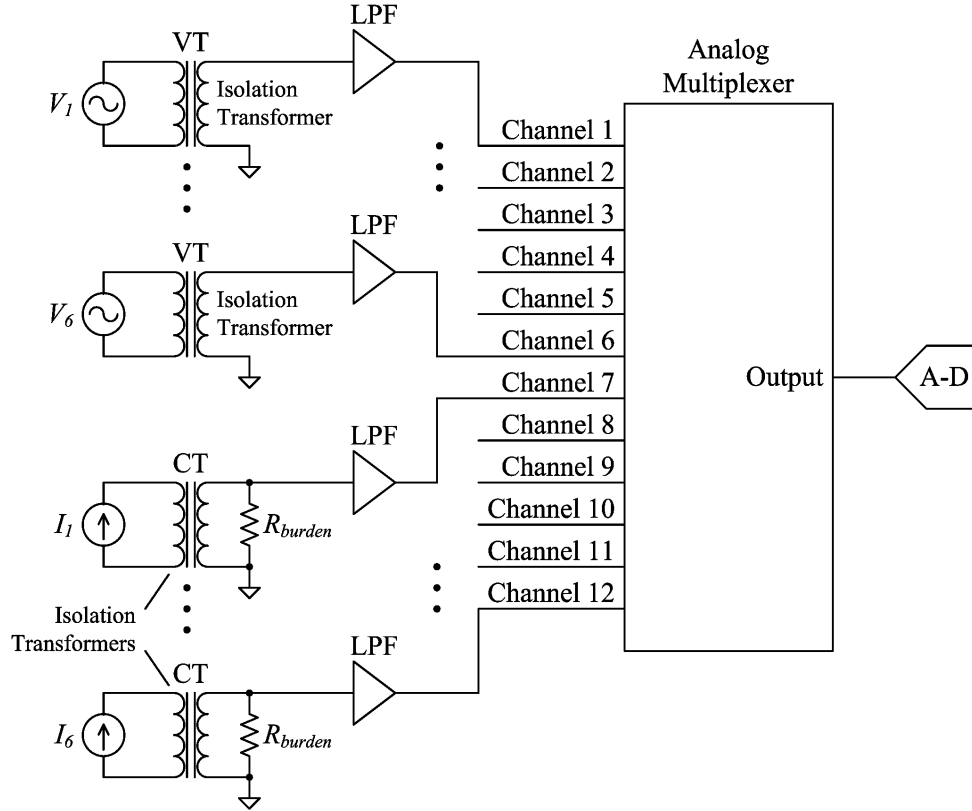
LPF
VT
$V_1$
Isolation Transformer
LPF
VT
$V_6$
Isolation Transformer
Analog Multiplexer
Channel 1
Channel 2
Channel 3
Channel 4
Channel 5
Channel 6
Channel 7
Channel 8
Channel 9
Channel 10
Channel 11
Channel 12
Output
A-D
LPF
CT
$I_1$
$R_{burden}$
Isolation Transformers
LPF
CT
$I_6$
$R_{burden}$